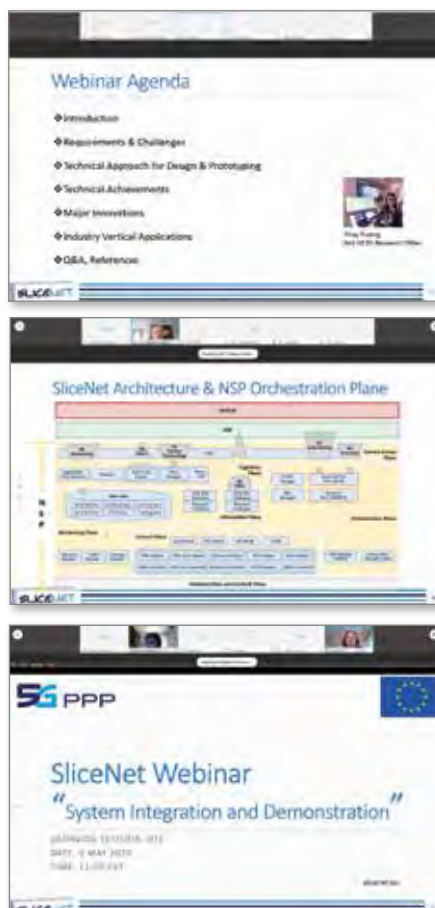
Webinar Agenda

❖Introduction

❖Requirements & Challenges

❖Technical Approach for Design & Prototyping

❖Technical Achievements

❖Major Innovations

❖Industry Vertical Applications

❖Q&A, References

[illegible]

SLICENET

SliceNet Architecture & NSP Orchestration Plane

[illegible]

SLICENET

5G PPP

SliceNet Webinar

"System Integration and Demonstration"

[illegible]

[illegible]

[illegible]

SLICENET